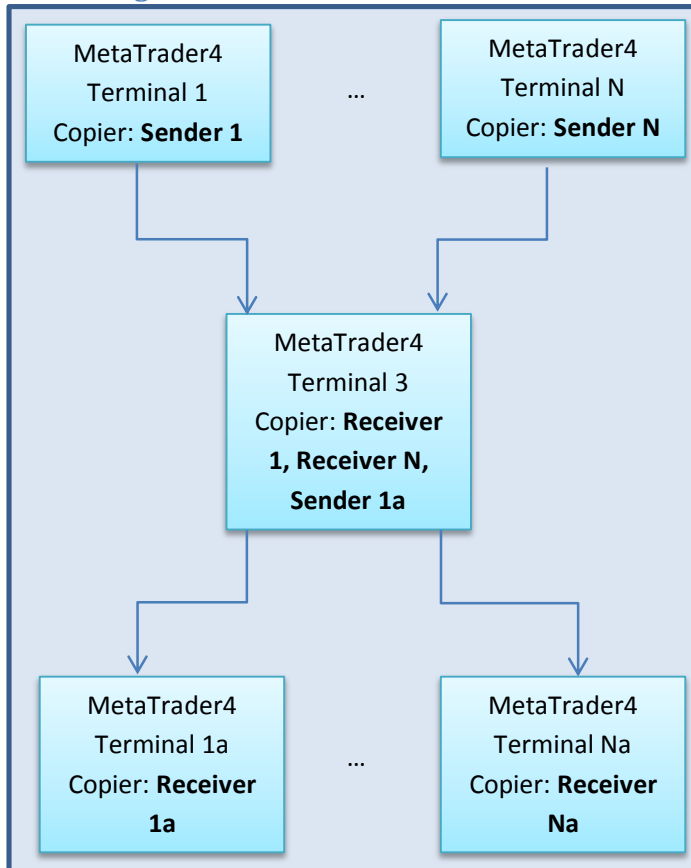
MetaTrader4
Terminal 1
Copier: **Sender 1**

…

MetaTrader4
Terminal N
Copier: **Sender N**

MetaTrader4
Terminal 3
Copier: **Receiver 1, Receiver N, Sender 1a**

MetaTrader4
Terminal 1a
Copier: **Receiver 1a**

…

MetaTrader4
Terminal Na
Copier: **Receiver Na**